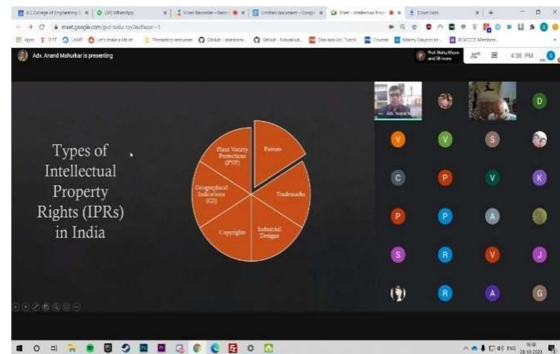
Adv. Arand Mahurkar is presenting

4:36 PM

Types of Intellectual Property Rights (IPRs) in India

Plant Variety Protection (PVP)

Patents

Trademarks

Industrial Designs

Copyrights

Geographical Indications (GI)

D

V

V

S

C

P

V

K

P

P

A

S

R

V

J

R

A

G